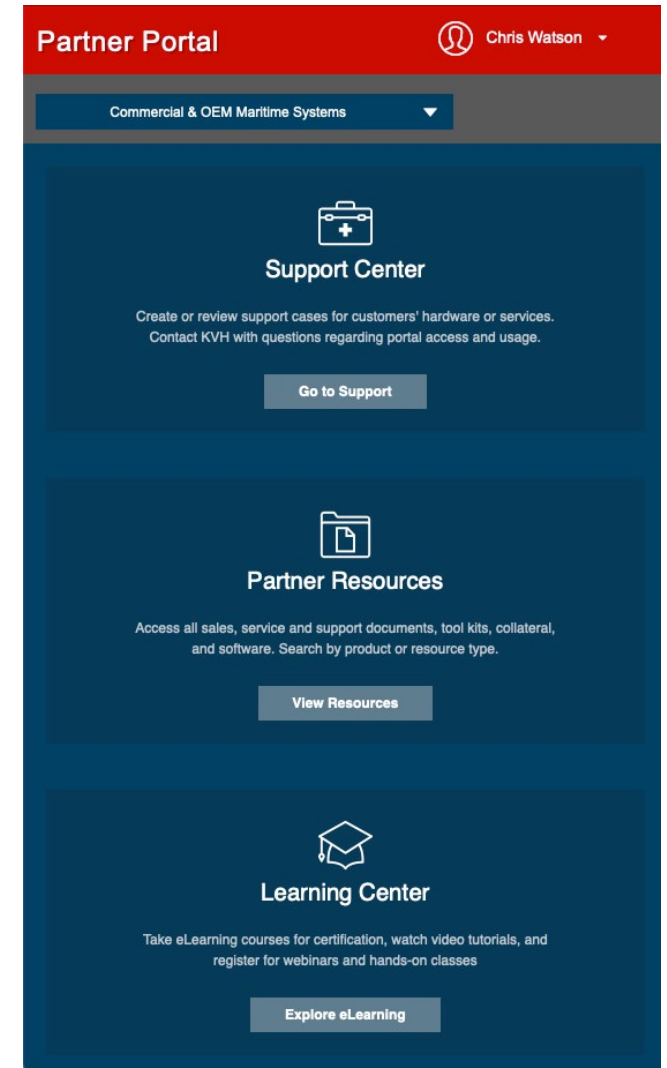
Partner Portal

Chris Watson

Commercial & OEM Maritime Systems

Support Center

Create or review support cases for customers' hardware or services. Contact KVH with questions regarding portal access and usage.

Go to Support

Partner Resources

Access all sales, service and support documents, tool kits, collateral, and software. Search by product or resource type.

View Resources

Learning Center

Take eLearning courses for certification, watch video tutorials, and register for webinars and hands-on classes

Explore eLearning